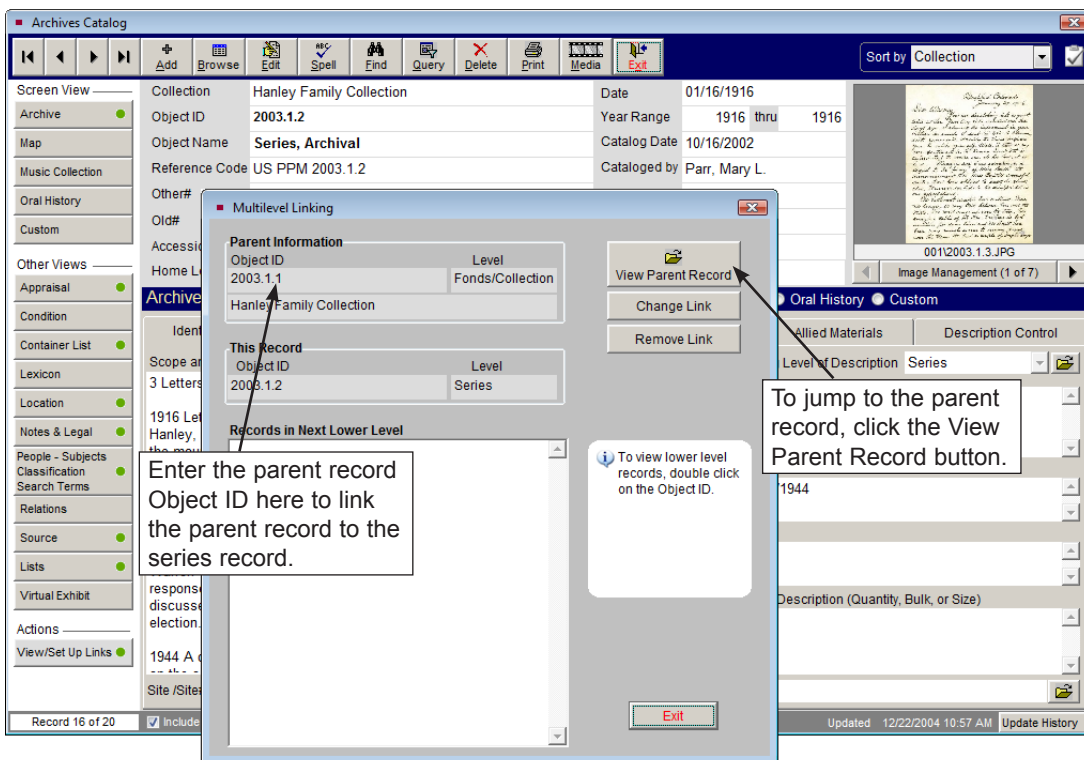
Archives Catalog

Add Browse Edit Spell Find Query Delete Print Media Exit

Sort by Collection

Screen View
Archive
Map
Music Collection
Oral History
Custom

Other Views
Appraisal
Condition
Container List
Lexicon
Location
Notes & Legal
People - Subjects Classification Search Terms
Relations
Source
Lists
Virtual Exhibit

Actions
View/Set Up Links

Collection Hanley Family Collection
Object ID 2003.1.2
Object Name Series, Archival
Reference Code US PPM 2003.1.2
Other#
Old#
Accessi
Home L

Date 01/16/1916
Year Range 1916 thru 1916
Catalog Date 10/16/2002
Cataloged by Parr, Mary L.

001\2003.1.3.JPG
Image Management (1 of 7)

Archive
Ident
Scope ar
3 Letters
1916 Let
Hanley,
response
discusse
election.
1944 A
Site /Site

Oral History Custom
Allied Materials Description Control
Level of Description Series
1944
Description (Quantity, Bulk, or Size)

Multilevel Linking

Parent Information
Object ID Level
2003.1.1 Fonds/Collection
Hanley Family Collection

This Record
Object ID Level
2003.1.2 Series

Records in Next Lower Level

View Parent Record
Change Link
Remove Link

To view lower level records, double click on the Object ID.

Exit

Enter the parent record Object ID here to link the parent record to the series record.

To jump to the parent record, click the View Parent Record button.

Record 16 of 20 Include
Updated 12/22/2004 10:57 AM Update History